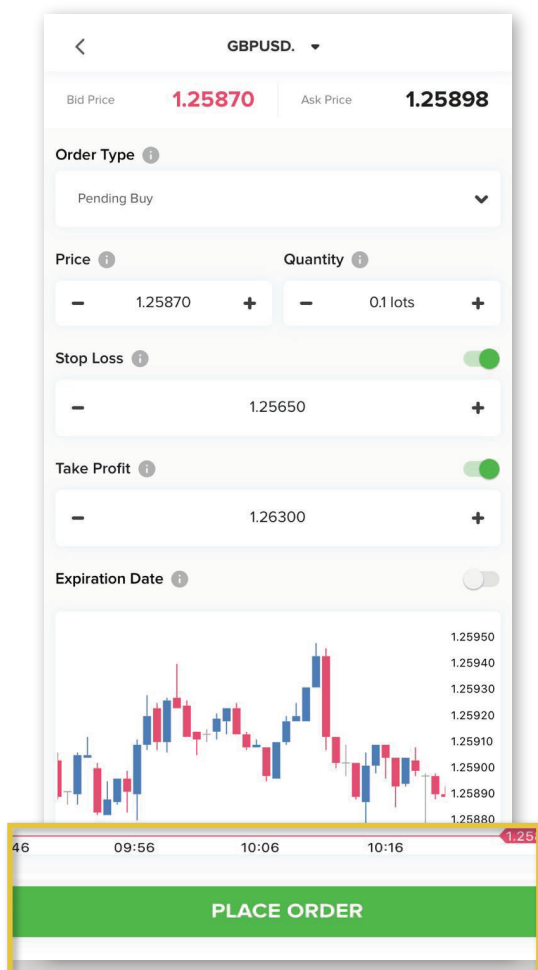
GBPUSD.

Bid Price 1.25870 Ask Price 1.25898

Order Type

Pending Buy

Price

1.25870

Quantity

0.1 lots

Stop Loss

1.25650

Take Profit

1.26300

Expiration Date

1.25950
1.25940
1.25930
1.25920
1.25910
1.25900
1.25890
1.25880

46 09:56 10:06 10:16

1.25

PLACE ORDER